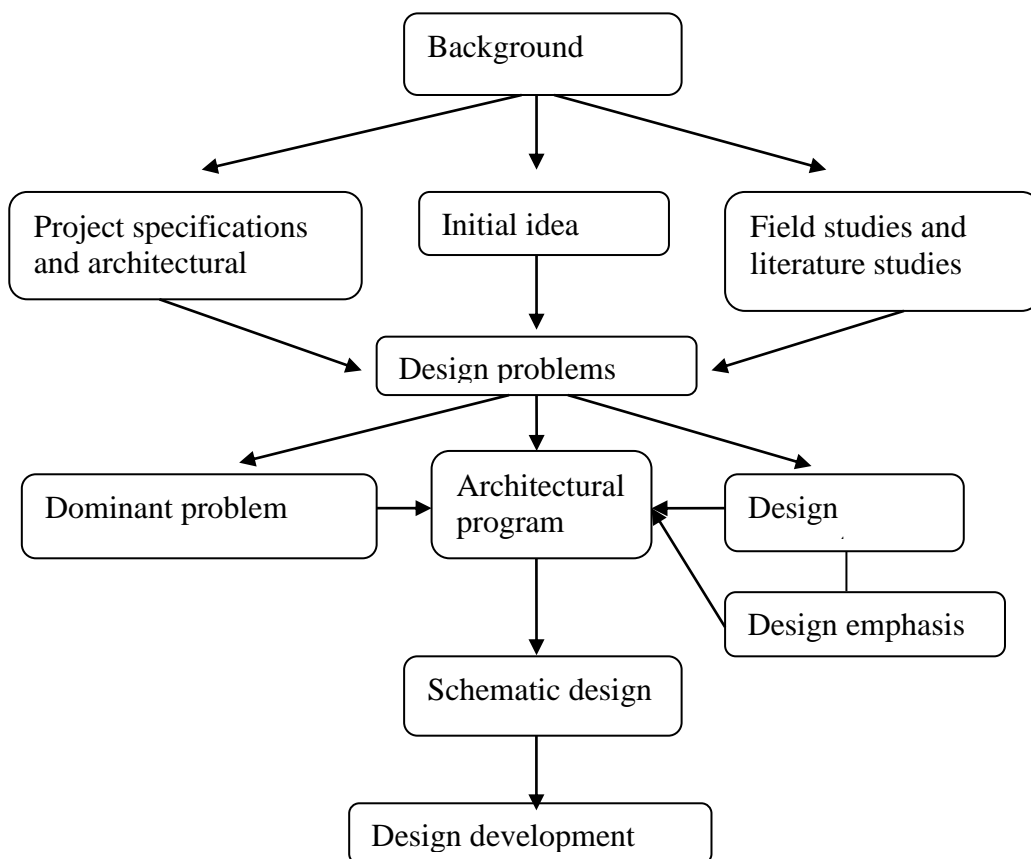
Background

Project specifications and architectural

Initial idea

Field studies and literature studies

Design problems

Dominant problem

Architectural program

Design

Design emphasis

Schematic design

Design development